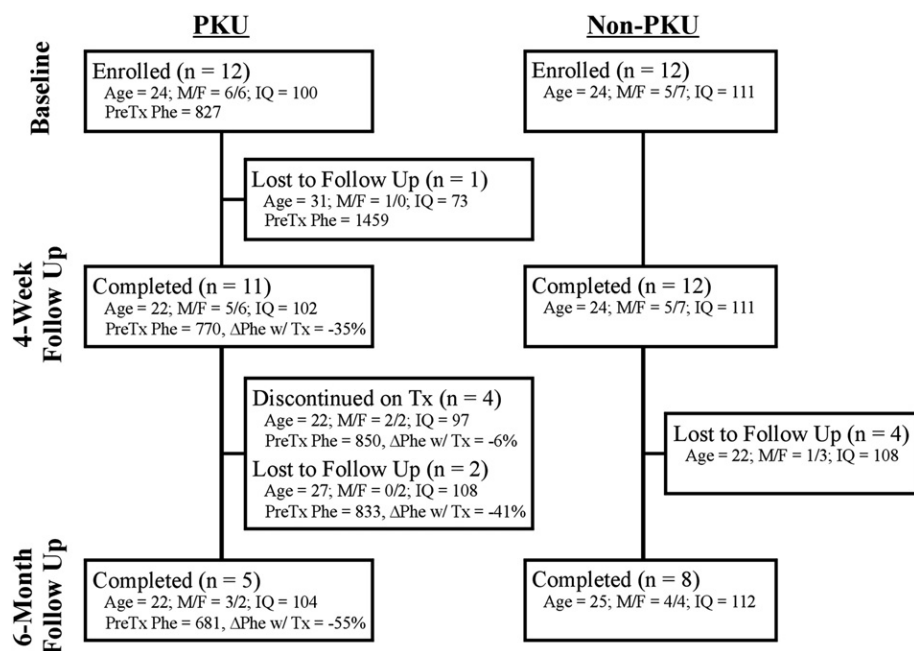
PKU

Non-PKU

Baseline

Enrolled (n = 12)
Age = 24; M/F = 6/6; IQ = 100
PreTx Phe = 827

Enrolled (n = 12)
Age = 24; M/F = 5/7; IQ = 111

Lost to Follow Up (n = 1)
Age = 31; M/F = 1/0; IQ = 73
PreTx Phe = 1459

4-Week Follow Up

Completed (n = 11)
Age = 22; M/F = 5/6; IQ = 102
PreTx Phe = 770, ΔPhe w/ Tx = -35%

Completed (n = 12)
Age = 24; M/F = 5/7; IQ = 111

Discontinued on Tx (n = 4)
Age = 22; M/F = 2/2; IQ = 97
PreTx Phe = 850, ΔPhe w/ Tx = -6%
Lost to Follow Up (n = 2)
Age = 27; M/F = 0/2; IQ = 108
PreTx Phe = 833, ΔPhe w/ Tx = -41%

Lost to Follow Up (n = 4)
Age = 22; M/F = 1/3; IQ = 108

6-Month Follow Up

Completed (n = 5)
Age = 22; M/F = 3/2; IQ = 104
PreTx Phe = 681, ΔPhe w/ Tx = -55%

Completed (n = 8)
Age = 25; M/F = 4/4; IQ = 112